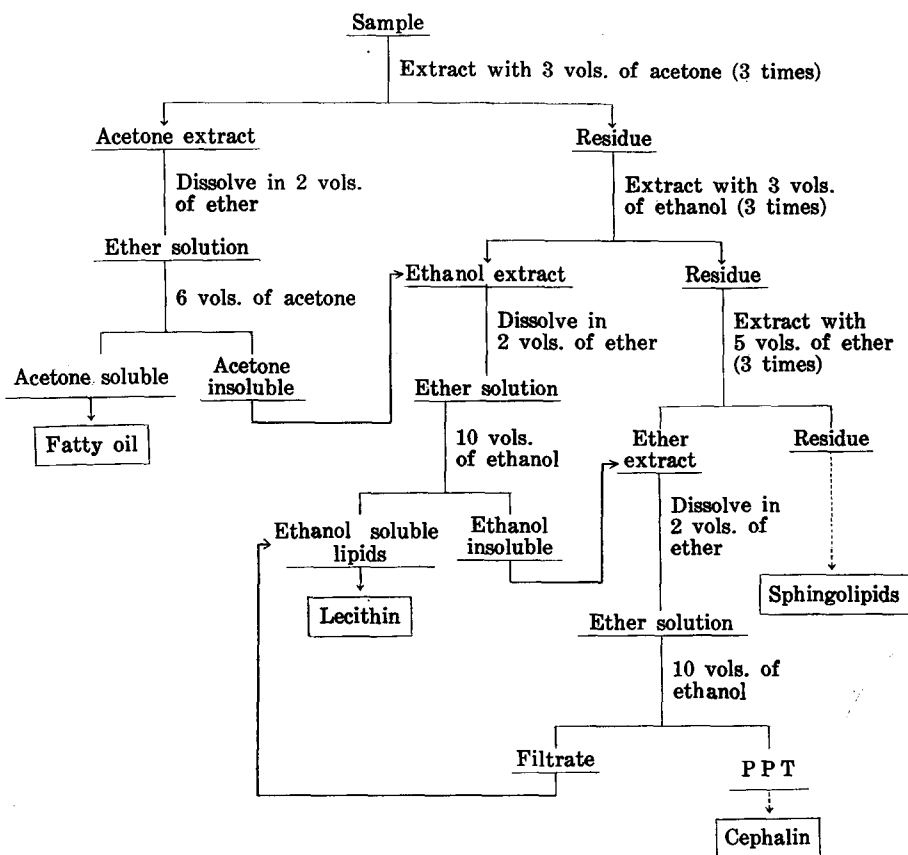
Sample

Extract with 3 vols. of acetone (3 times)

Acetone extract

Dissolve in 2 vols. of ether

Ether solution

6 vols. of acetone

Acetone soluble

Fatty oil

Acetone insoluble

Residue

Extract with 3 vols. of ethanol (3 times)

Ethanol extract

Dissolve in 2 vols. of ether

Ether solution

10 vols. of ethanol

Ethanol soluble lipids

Lecithin

Ethanol insoluble

Residue

Extract with 5 vols. of ether (3 times)

Ether extract

Dissolve in 2 vols. of ether

Ether solution

10 vols. of ethanol

Filtrate

PPT

Cephalin

Residue

Sphingolipids